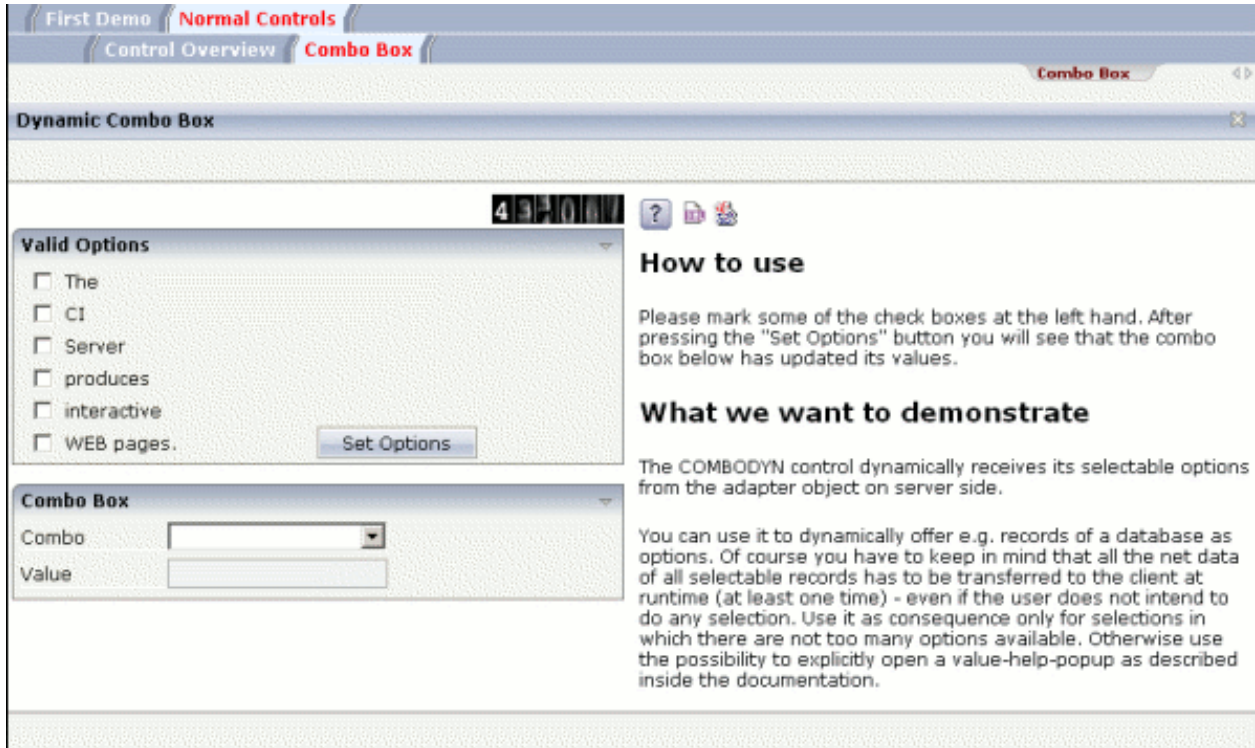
First Demo Normal Controls
Control Overview Combo Box
Combo Box
Dynamic Combo Box

Valid Options
The
CI
Server
produces
interactive
WEB pages.
Set Options

Combo Box
Combo
Value

?

How to use

Please mark some of the check boxes at the left hand. After pressing the "Set Options" button you will see that the combo box below has updated its values.

What we want to demonstrate

The COMBODYN control dynamically receives its selectable options from the adapter object on server side.

You can use it to dynamically offer e.g. records of a database as options. Of course you have to keep in mind that all the net data of all selectable records has to be transferred to the client at runtime (at least one time) - even if the user does not intend to do any selection. Use it as consequence only for selections in which there are not too many options available. Otherwise use the possibility to explicitly open a value-help-popup as described inside the documentation.